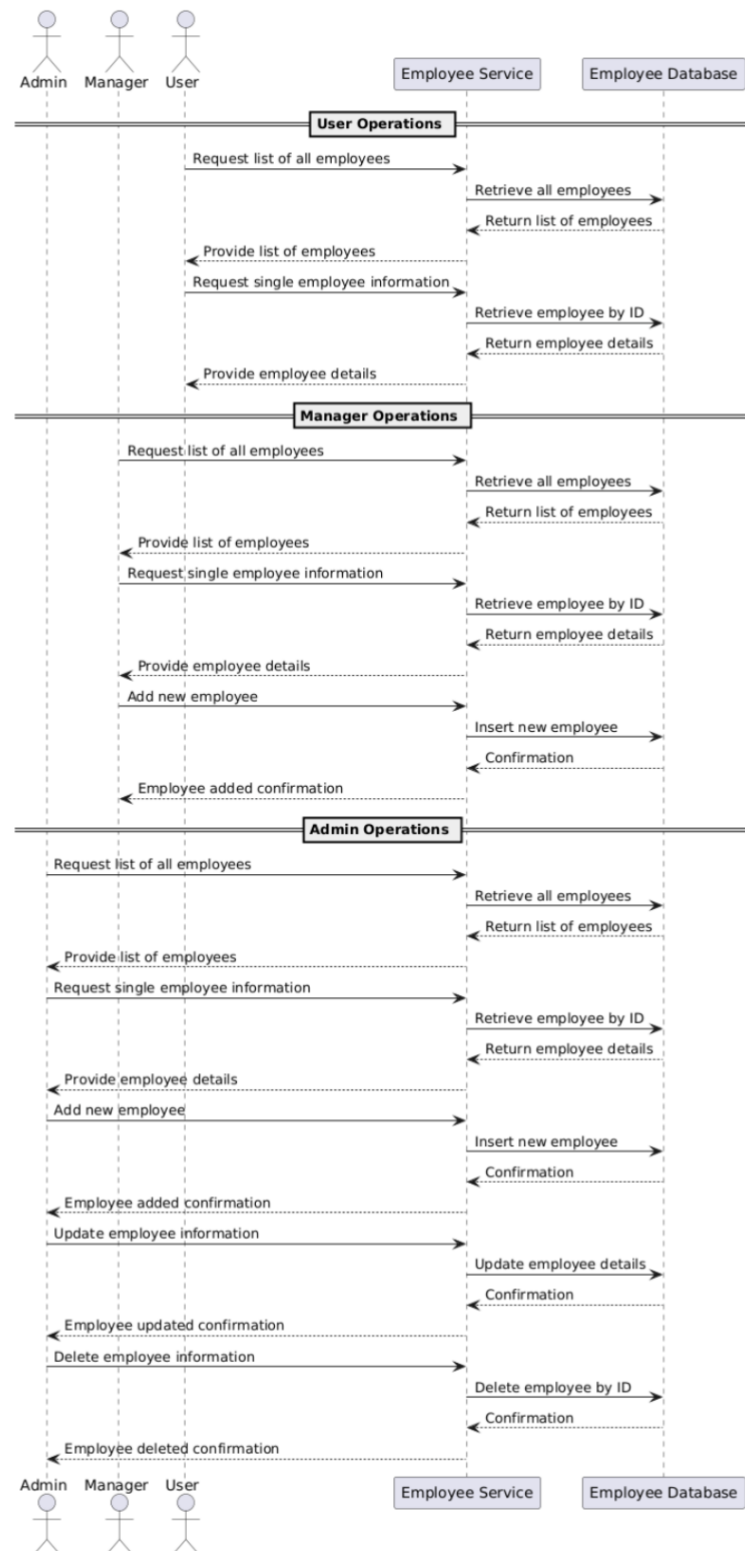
Admin Manager User Employee Service Employee Database

User Operations

Request list of all employees
Retrieve all employees
Return list of employees
Provide list of employees
Request single employee information
Retrieve employee by ID
Return employee details
Provide employee details

Manager Operations

Request list of all employees
Retrieve all employees
Return list of employees
Provide list of employees
Request single employee information
Retrieve employee by ID
Return employee details
Provide employee details
Add new employee
Insert new employee
Confirmation
Employee added confirmation

Admin Operations

Request list of all employees
Retrieve all employees
Return list of employees
Provide list of employees
Request single employee information
Retrieve employee by ID
Return employee details
Provide employee details
Add new employee
Insert new employee
Confirmation
Employee added confirmation
Update employee information
Update employee details
Confirmation
Employee updated confirmation
Delete employee information
Delete employee by ID
Confirmation
Employee deleted confirmation

Admin Manager User Employee Service Employee Database